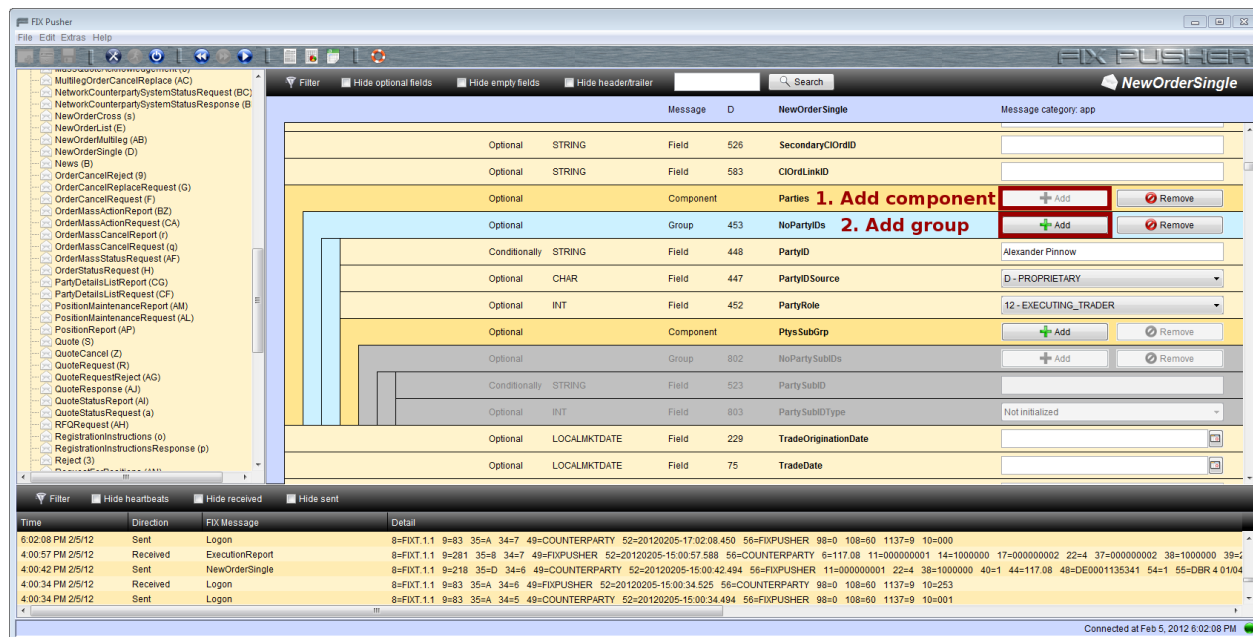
FIX Pusher

File Edit Extras Help

FIX PUSHER

MultilegOrderCancelReplace (AC)
NetworkCounterpartySystemStatusRequest (BC)
NetworkCounterpartySystemStatusResponse (B
NewOrderCross (s)
NewOrderList (E)
NewOrderMultileg (AB)
NewOrderSingle (D)
News (B)
OrderCancelReject (9)
OrderCancelReplaceRequest (G)
OrderCancelRequest (F)
OrderMassActionReport (BZ)
OrderMassActionRequest (CA)
OrderMassCancelReport (r)
OrderMassCancelRequest (q)
OrderMassStatusRequest (AF)
OrderStatusRequest (H)
PartyDetailsListReport (CG)
PartyDetailsListRequest (CF)
PositionMaintenanceReport (AM)
PositionMaintenanceRequest (AL)
PositionReport (AP)
Quote (S)
QuoteCancel (Z)
QuoteRequest (R)
QuoteRequestReject (AG)
QuoteResponse (AJ)
QuoteStatusReport (AI)
QuoteStatusRequest (a)
RFQRequest (AH)
RegistrationInstructions (o)
RegistrationInstructionsResponse (p)
Reject (3)

Filter Hide optional fields Hide empty fields Hide header/trailer Search NewOrderSingle

Message D NewOrderSingle Message category: app

| | | | | | |
|---|---|---|---|---|---|
| Optional | STRING | Field | 526 | SecondaryClOrdID | |
| Optional | STRING | Field | 583 | ClOrdLinkID | |
| Optional | | Component | | Parties | Add / Remove |
| Optional | | Group | 453 | NoPartyIDs | Add / Remove |
| Conditionally | STRING | Field | 448 | PartyID | Alexander Pinnow |
| Optional | CHAR | Field | 447 | PartyIDSource | D - PROPRIETARY |
| Optional | INT | Field | 452 | PartyRole | 12 - EXECUTING_TRADER |
| Optional | | Component | | PtysSubGrp | Add / Remove |
| Optional | | Group | 802 | NoPartySubIDs | Add / Remove |
| Conditionally | STRING | Field | 523 | PartySubID | |
| Optional | INT | Field | 803 | PartySubIDType | Not initialized |
| Optional | LOCALMKTDATE | Field | 229 | TradeOriginationDate | |
| Optional | LOCALMKTDATE | Field | 75 | TradeDate | |

1. Add component
2. Add group

Filter Hide heartbeats Hide received Hide sent

| Time | Direction | FIX Message | Detail |
|---|---|---|---|
| 6:02:08 PM 2/5/12 | Sent | Logon | 8=FIXT.1.1 9=83 35=A 34=7 49=COUNTERPARTY 52=20120205-17:02:08.450 56=FIXPUSHER 98=0 108=60 1137=9 10=000 |
| 4:00:57 PM 2/5/12 | Received | ExecutionReport | 8=FIXT.1.1 9=281 35=8 34=7 49=FIXPUSHER 52=20120205-15:00:57.588 56=COUNTERPARTY 6=117.08 11=000000001 14=1000000 17=000000002 22=4 37=000000002 38=1000000 39=2 |
| 4:00:42 PM 2/5/12 | Sent | NewOrderSingle | 8=FIXT.1.1 9=218 35=D 34=6 49=COUNTERPARTY 52=20120205-15:00:42.494 56=FIXPUSHER 11=000000001 22=4 38=1000000 40=1 44=117.08 48=DE0001135341 54=1 55=DBR 4 01/04 |
| 4:00:34 PM 2/5/12 | Received | Logon | 8=FIXT.1.1 9=83 35=A 34=6 49=FIXPUSHER 52=20120205-15:00:34.525 56=COUNTERPARTY 98=0 108=60 1137=9 10=253 |
| 4:00:34 PM 2/5/12 | Sent | Logon | 8=FIXT.1.1 9=83 35=A 34=5 49=COUNTERPARTY 52=20120205-15:00:34.494 56=FIXPUSHER 98=0 108=60 1137=9 10=001 |

Connected at Feb 5, 2012 6:02:08 PM